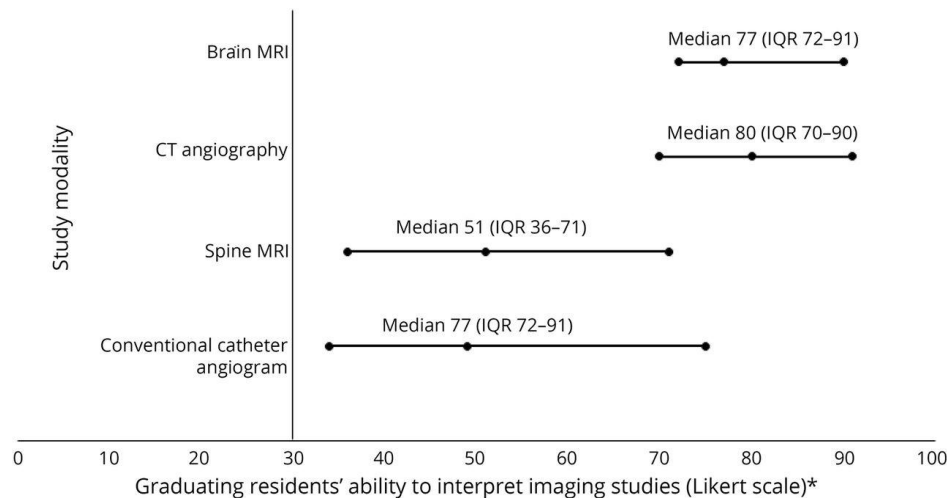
Study modality

Brain MRI
Median 77 (IQR 72–91)

CT angiography
Median 80 (IQR 70–90)

Spine MRI
Median 51 (IQR 36–71)

Conventional catheter angiogram
Median 77 (IQR 72–91)

0 10 20 30 40 50 60 70 80 90 100

Graduating residents' ability to interpret imaging studies (Likert scale)*